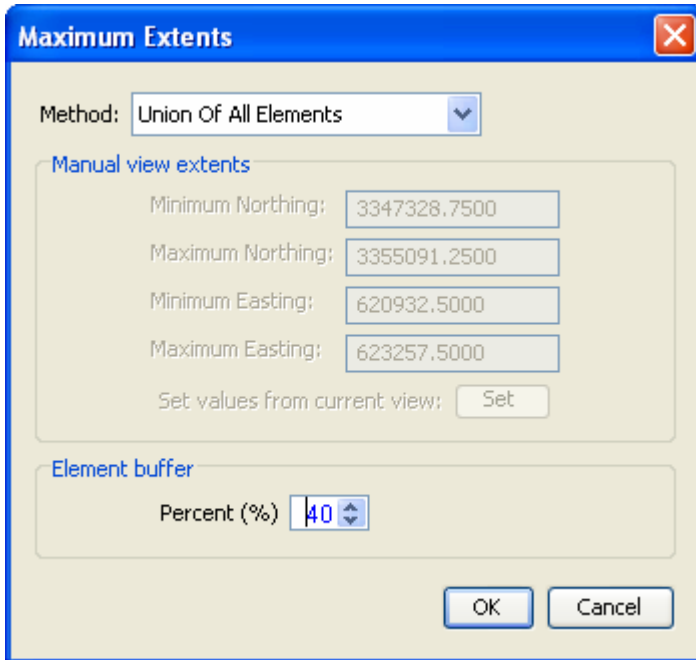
Maximum Extents

Method: Union Of All Elements

Manual view extents

Minimum Northing: 3347328.7500

Maximum Northing: 3355091.2500

Minimum Easting: 620932.5000

Maximum Easting: 623257.5000

Set values from current view: Set

Element buffer

Percent (%) 40

OK Cancel